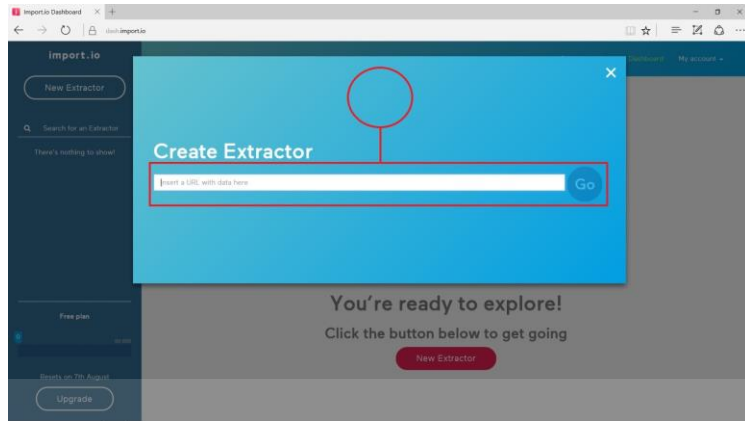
Import.io Dashboard

dash.import.io

import.io

New Extractor

Search for an Extractor

There's nothing to show!

Free plan

Resets on 7th August

Upgrade

Dashboard My account

Create Extractor

Insert a URL with data here

Go

You're ready to explore!

Click the button below to get going

New Extractor